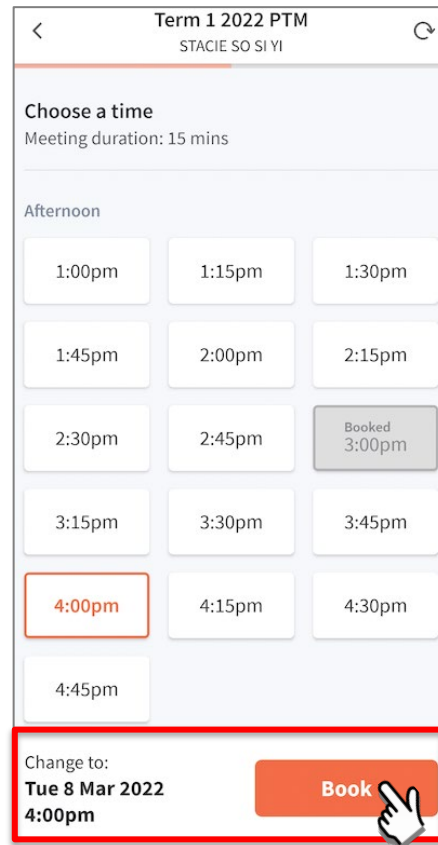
Term 1 2022 PTM
STACIE SO SI YI

Choose a time
Meeting duration: 15 mins

Afternoon

1:00pm
1:15pm
1:30pm
1:45pm
2:00pm
2:15pm
2:30pm
2:45pm
Booked
3:00pm
3:15pm
3:30pm
3:45pm
4:00pm
4:15pm
4:30pm
4:45pm

Change to:
Tue 8 Mar 2022
4:00pm

Book